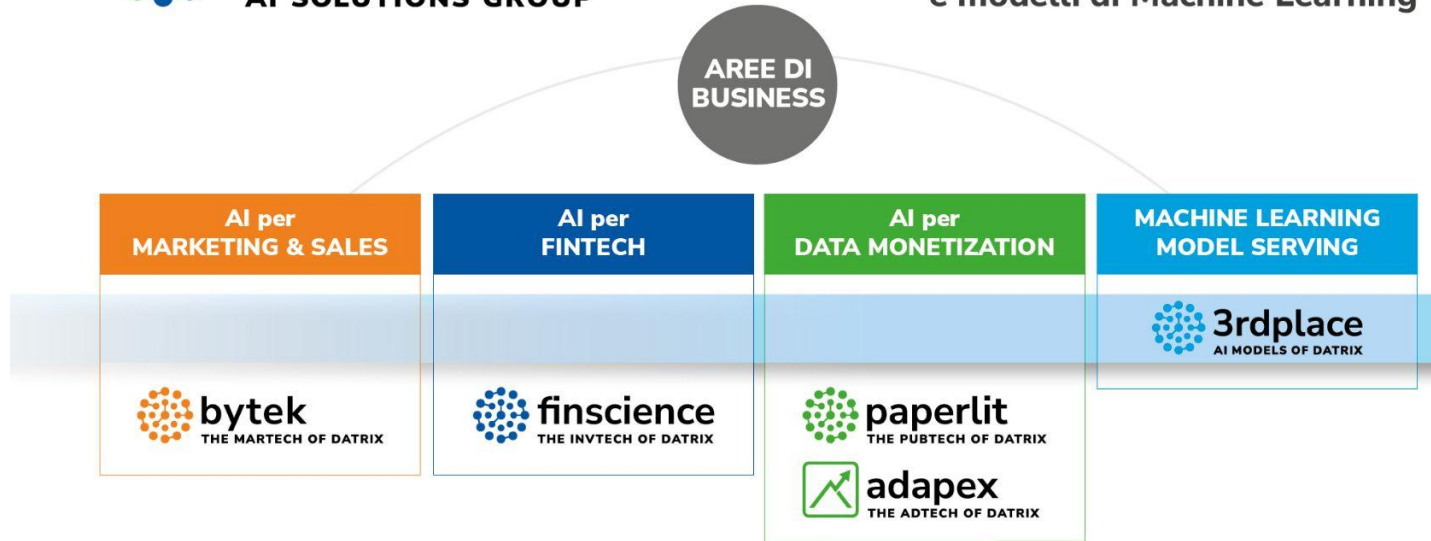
AI SOLUTIONS GROUP

e modelli di Machine Learning

AREE DI BUSINESS

AI per MARKETING & SALES

AI per FINTECH

AI per DATA MONETIZATION

MACHINE LEARNING MODEL SERVING

3rdplace
AI MODELS OF DATRIX

bytek
THE MARTECH OF DATRIX

finscience
THE INVTECH OF DATRIX

paperlit
THE PUBTECH OF DATRIX

adapex
THE ADTECH OF DATRIX